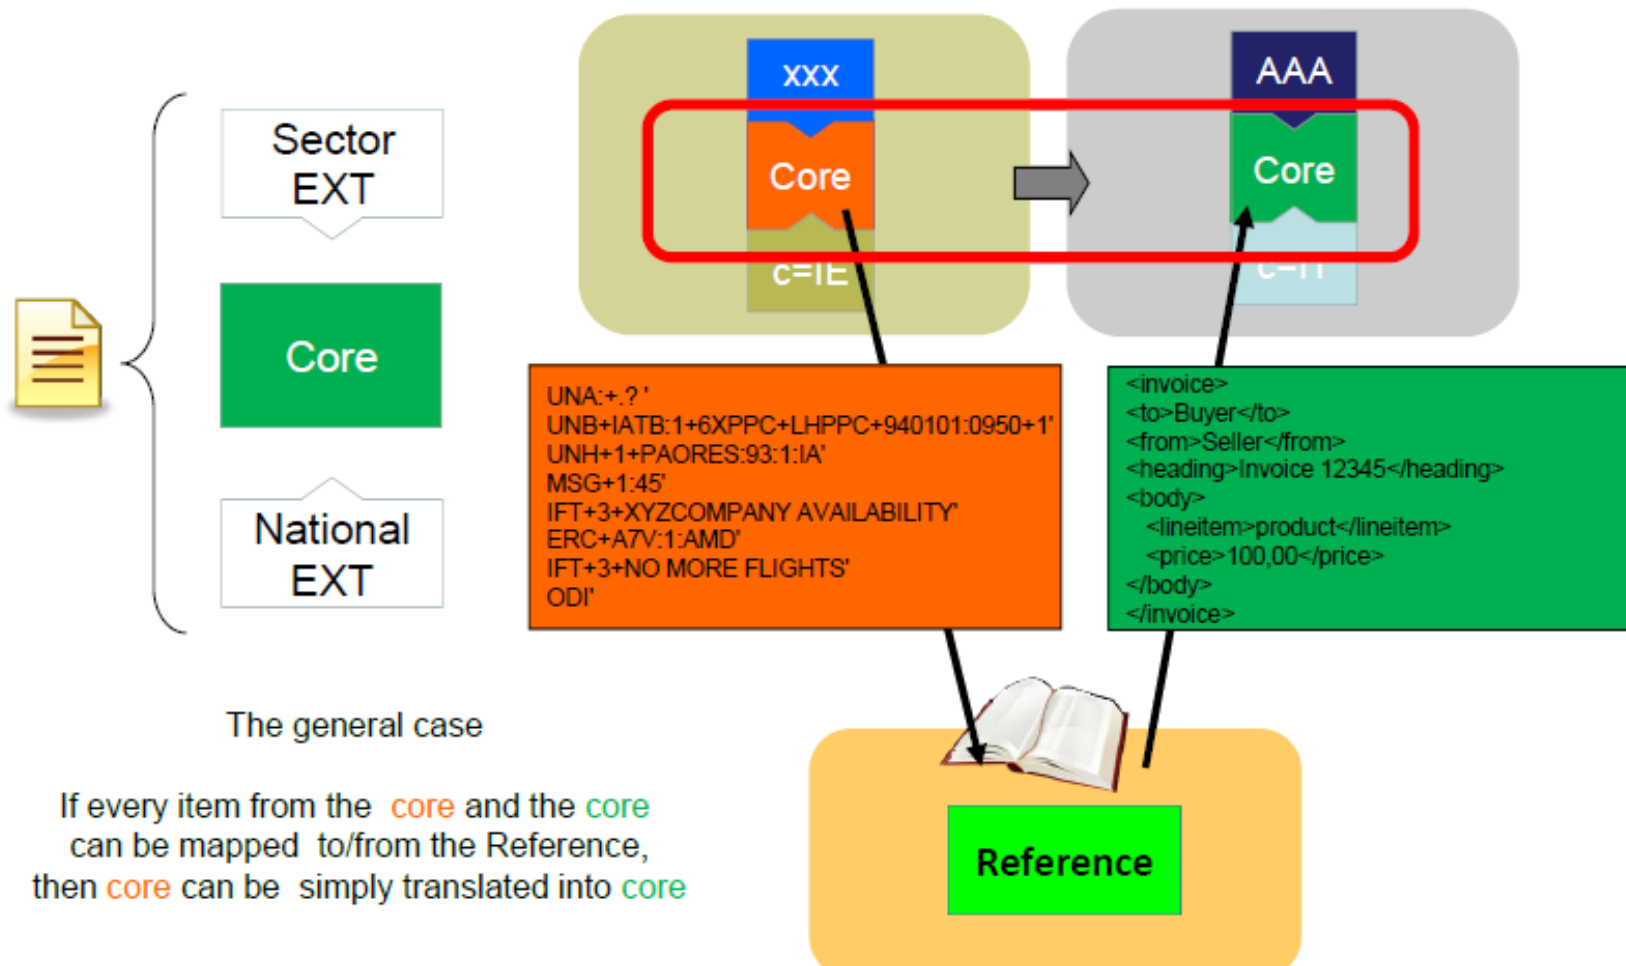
Sector EXT

Core

National EXT

XXX

Core

c=IE

AAA

Core

c=IT

UNA:+.? '
UNB+IATB:1+6XPPC+LHPPC+940101:0950+1'
UNH+1+PAORES:93:1:IA'
MSG+1:45'
IFT+3+XYZCOMPANY AVAILABILITY'
ERC+A7V:1:AMD'
IFT+3+NO MORE FLIGHTS'
ODI'

<invoice>
<to>Buyer</to>
<from>Seller</from>
<heading>Invoice 12345</heading>
<body>
<lineitem>product</lineitem>
<price>100,00</price>
</body>
</invoice>

The general case

If every item from the core and the core can be mapped to/from the Reference, then core can be simply translated into core

Reference